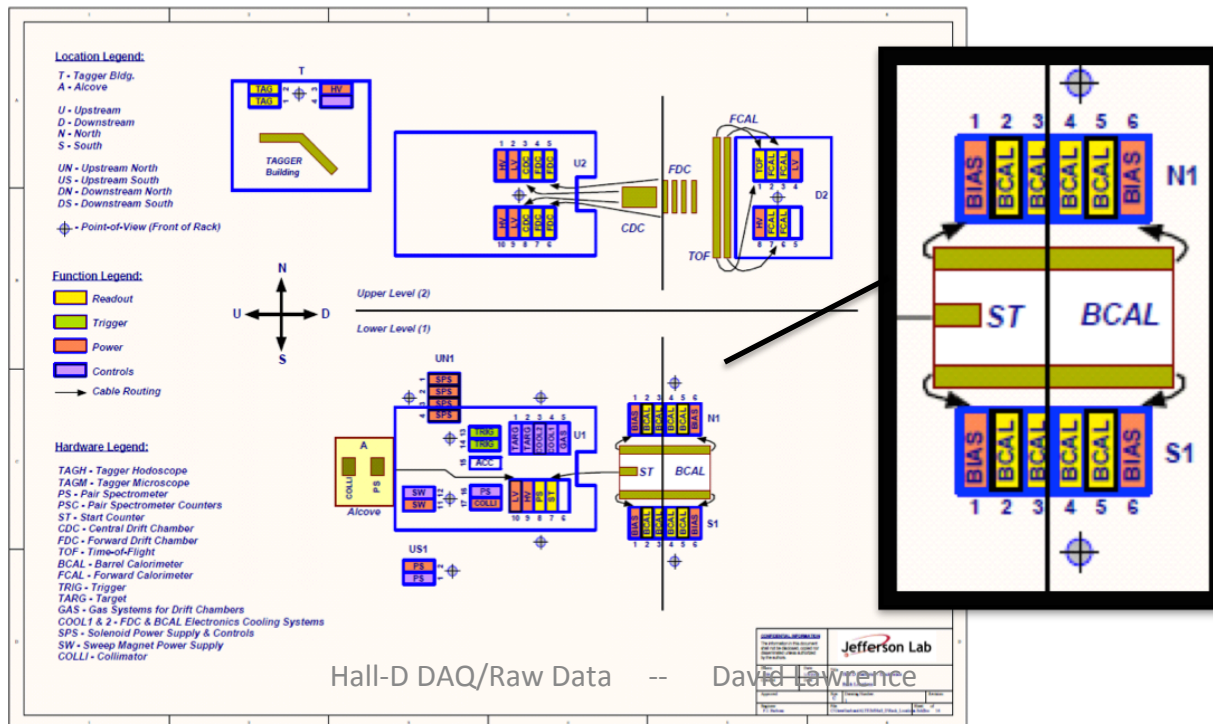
Location Legend:
T - Tagger Bldg.
A - Alcove

U - Upstream
D - Downstream
N - North
S - South

UN - Upstream North
US - Upstream South
DN - Downstream North
DS - Downstream South

Point-of-View (Front of Rack)

Function Legend:
Readout
Trigger
Power
Controls
Cable Routing

Hardware Legend:
TAGH - Tagger Hodoscope
TAGM - Tagger Microscope
PS - Pair Spectrometer
PSC - Pair Spectrometer Counters
ST - Start Counter
CDC - Central Drift Chamber
FDC - Forward Drift Chamber
TOF - Time-of-Flight
BCAL - Barrel Calorimeter
FCAL - Forward Calorimeter
TRIG - Trigger
TARG - Target
GAS - Gas Systems for Drift Chambers
COOL1 & 2 - FDC & BCAL Electronics Cooling Systems
SPS - Solenoid Power Supply & Controls
SW - Sweep Magnet Power Supply
COLLI - Collimator

T
TAG
TAG
HV
TAGGER Building

N
U
D
S

U2
HV LV CDC FDC FDC
1 2 3 4 5
HV LV CDC FDC FDC
10 9 8 7 6
CDC
FDC
FCAL
TOF
D2
TOF FCAL FCAL LV
1 2 3 4
HV FCAL FCAL
8 7 6 5

Upper Level (2)
Lower Level (1)

UN1
SPS
SPS
SPS
SPS
1 2 3 4
TRIG
TRIG
14 13
ACC
15
U1
TARG TARG COOL1 COOL2 GAS
1 2 3 4 5
A
COLLI
PS
Alcove
SW
SW
11 12
PS
COLLI
17 16
LV HV PS ST
10 9 8 7 6
ST
BCAL
N1
BIAS BCAL BCAL BCAL BCAL BIAS
1 2 3 4 5 6
BIAS BCAL BCAL BCAL BCAL BIAS
1 2 3 4 5 6
S1

US1
PS
PS

1 2 3 4 5 6
BIAS BCAL BCAL BCAL BCAL BIAS
N1
ST
BCAL
BIAS BCAL BCAL BCAL BCAL BIAS
S1
1 2 3 4 5 6

Jefferson Lab

Hall-D DAQ/Raw Data -- David Lawrence